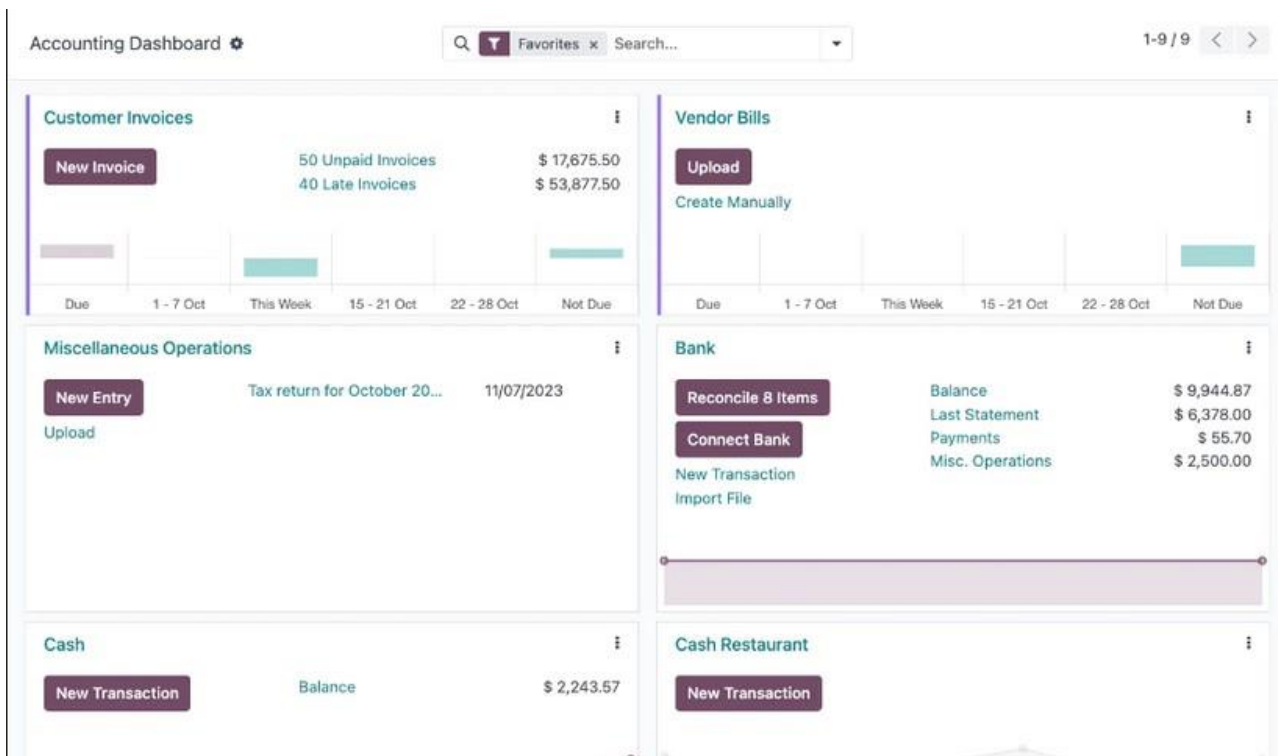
Accounting Dashboard

Favorites × Search...

1-9 / 9

Customer Invoices

New Invoice

50 Unpaid Invoices $ 17,675.50
40 Late Invoices $ 53,877.50

Due 1 - 7 Oct This Week 15 - 21 Oct 22 - 28 Oct Not Due

Vendor Bills

Upload

Create Manually

Due 1 - 7 Oct This Week 15 - 21 Oct 22 - 28 Oct Not Due

Miscellaneous Operations

New Entry

Upload

Tax return for October 20... 11/07/2023

Bank

Reconcile 8 Items

Connect Bank

New Transaction

Import File

| | |
|---|---|
| Balance | $ 9,944.87 |
| Last Statement | $ 6,378.00 |
| Payments | $ 55.70 |
| Misc. Operations | $ 2,500.00 |

Cash

New Transaction

Balance $ 2,243.57

Cash Restaurant

New Transaction